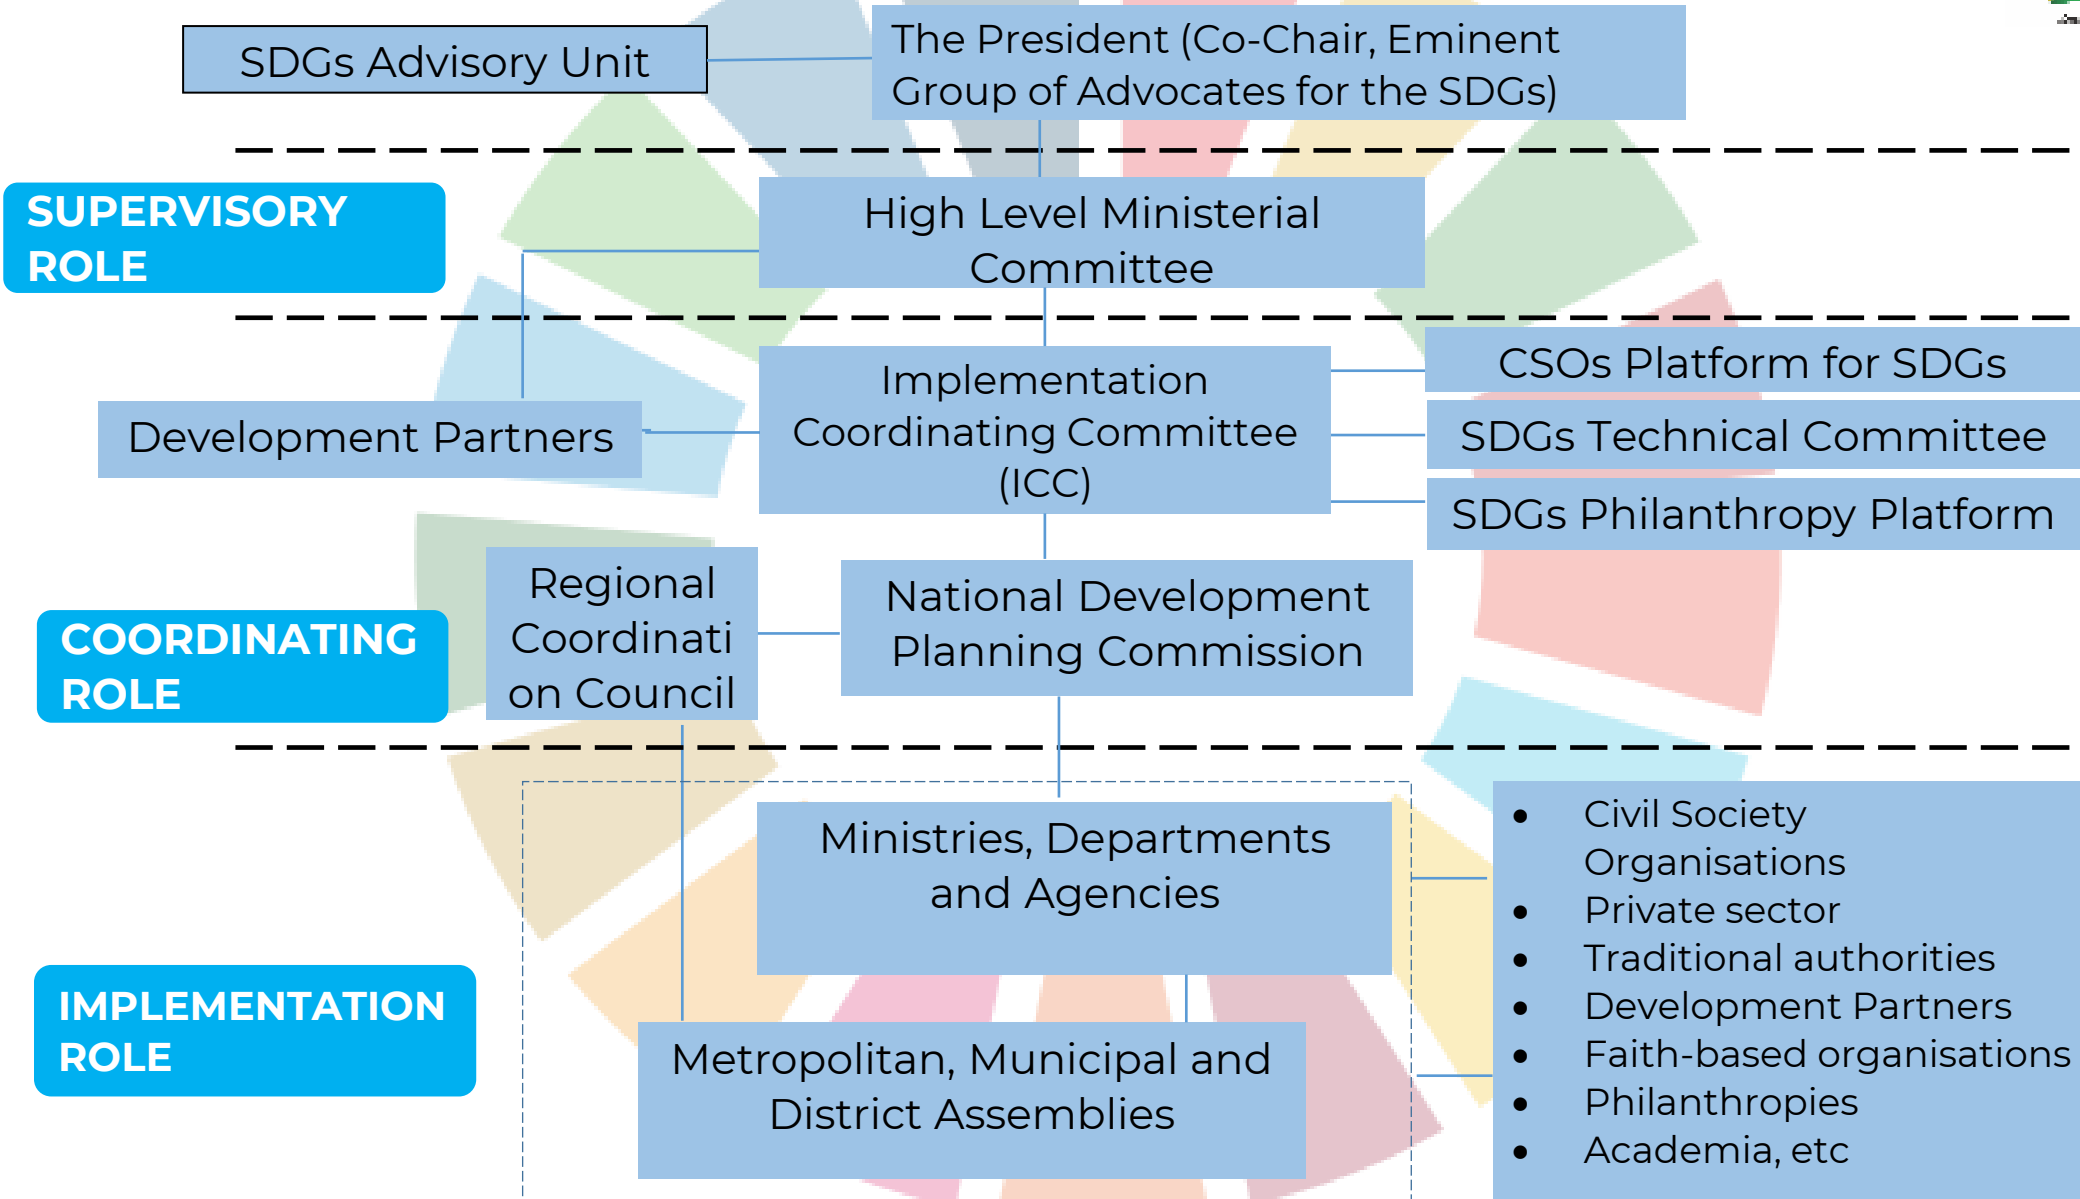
SDGs Advisory Unit

The President (Co-Chair, Eminent Group of Advocates for the SDGs)

SUPERVISORY ROLE

High Level Ministerial Committee

Development Partners

Implementation Coordinating Committee (ICC)

CSOs Platform for SDGs

SDGs Technical Committee

SDGs Philanthropy Platform

COORDINATING ROLE

Regional Coordinati on Council

National Development Planning Commission

IMPLEMENTATION ROLE

Ministries, Departments and Agencies

Metropolitan, Municipal and District Assemblies

- Civil Society Organisations
- Private sector
- Traditional authorities
- Development Partners
- Faith-based organisations
- Philanthropies
- Academia, etc